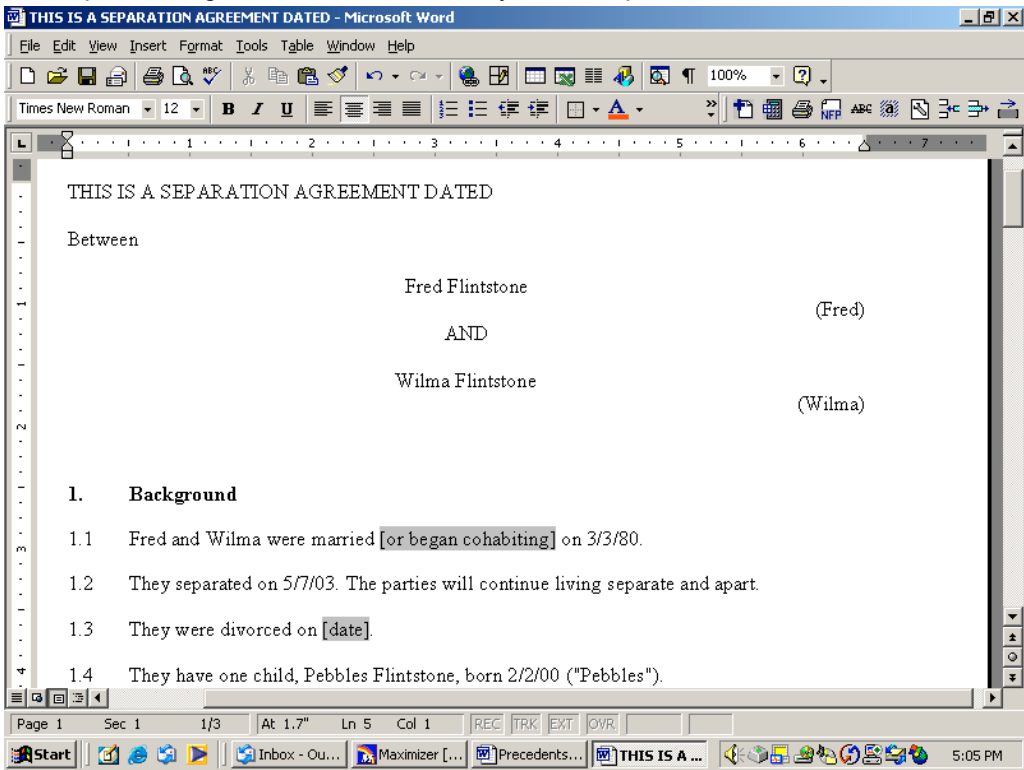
THIS IS A SEPARATION AGREEMENT DATED - Microsoft Word

File Edit View Insert Format Tools Table Window Help

100%

Times New Roman 12 B I U

THIS IS A SEPARATION AGREEMENT DATED

Between

Fred Flintstone

(Fred)

AND

Wilma Flintstone

(Wilma)

1. Background

1.1 Fred and Wilma were married [or began cohabiting] on 3/3/80.

1.2 They separated on 5/7/03. The parties will continue living separate and apart.

1.3 They were divorced on [date].

1.4 They have one child, Pebbles Flintstone, born 2/2/00 ("Pebbles").

Page 1 Sec 1 1/3 At 1.7" Ln 5 Col 1 REC TRK EXT OVR

Start Inbox - Ou... Maximizer [... Precedents... THIS IS A ... 5:05 PM